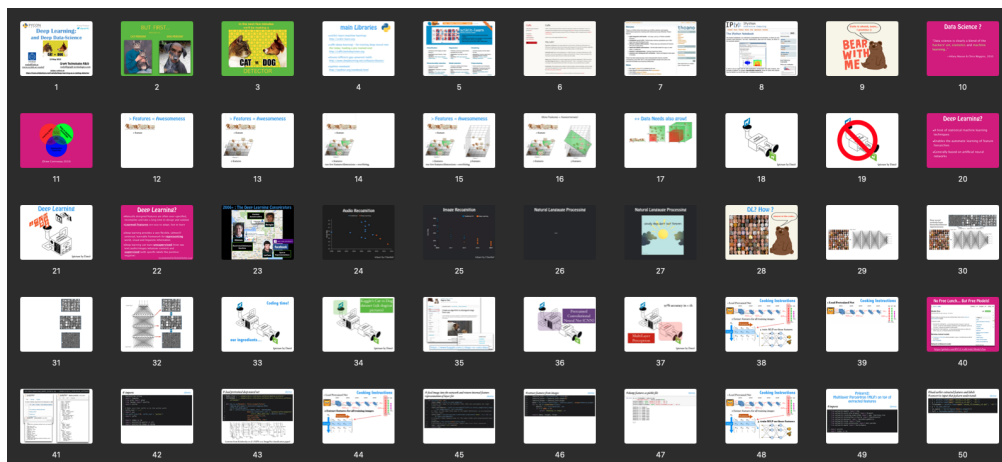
Deep Learning, and Deep Data Science

1

BUT FIRST...

2

CAT DOG DETECTOR

3

main Libraries

4

5

6

7

8

BEAR WITH ME

9

Data Science ?

10

11

12

13

14

15

16

17

18

19

Deep Learning?

20

Deep Learning

21

Deep Learning?

22

2000s - The Deep Learning Conspirators

23

Audio Recognition

24

Image Recognition

25

Natural Language Processing

26

Natural Language Processing

27

DL? How ?

28

29

30

31

32

Cooking time!

33

34

35

36

37

Cooking Instructions

38

Cooking Instructions

39

No Free Lunch... But Free Models!

40

41

42

43

Cooking Instructions

44

45

46

47

Cooking Instructions

48

49

50